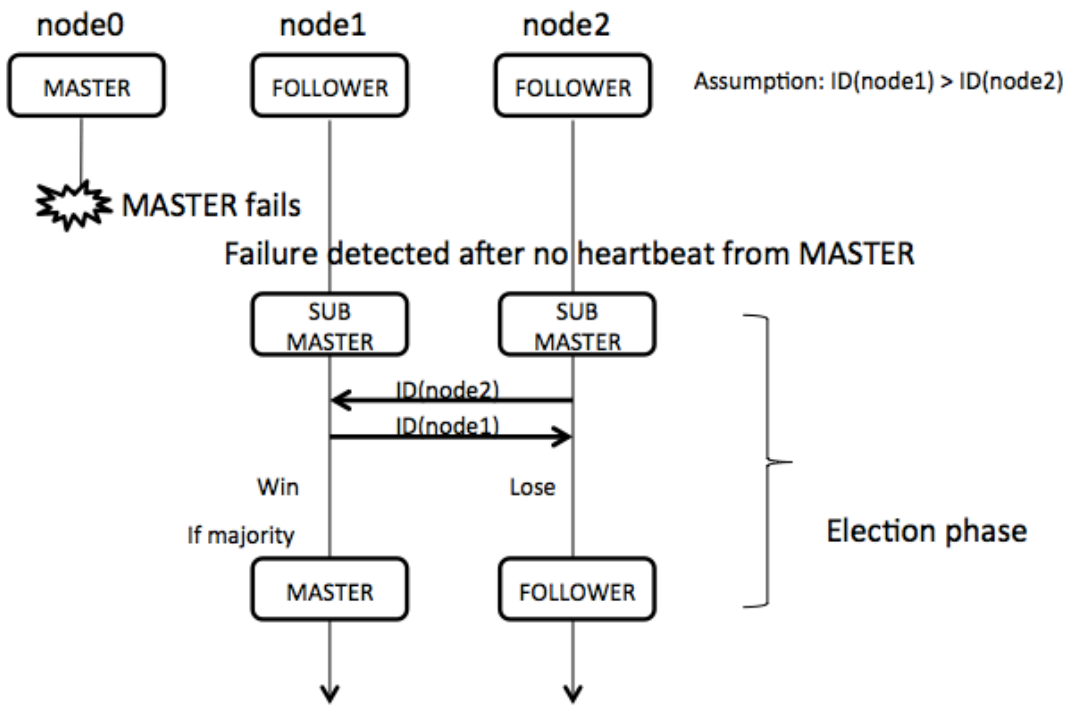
node0

node1

node2

MASTER

FOLLOWER

FOLLOWER

Assumption: ID(node1) > ID(node2)

MASTER fails

Failure detected after no heartbeat from MASTER

SUB MASTER

SUB MASTER

ID(node2)

ID(node1)

Win

Lose

If majority

Election phase

MASTER

FOLLOWER